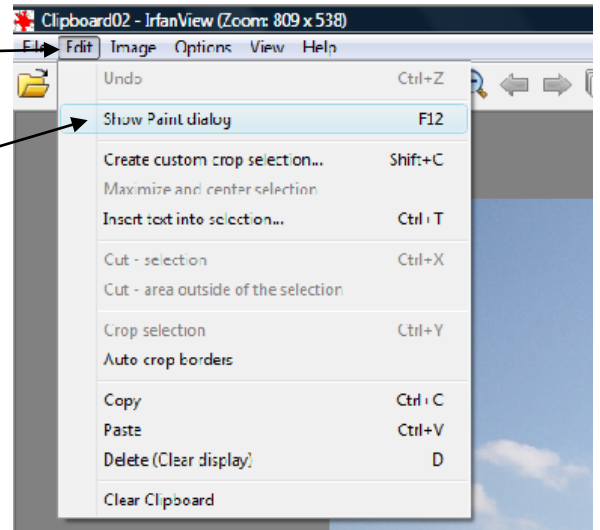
Clipboard02 - IrfanView (Zoom: 809 x 538)

File Edit Image Options View Help

Undo Ctrl+Z

Show Paint dialog F12

Create custom crop selection... Shift+C

Maximize and center selection

Insert text into selection... Ctrl+T

Cut - selection Ctrl+X

Cut - area outside of the selection

Crop selection Ctrl+Y

Auto crop borders

Copy Ctrl+C

Paste Ctrl+V

Delete (Clear display) D

Clear Clipboard